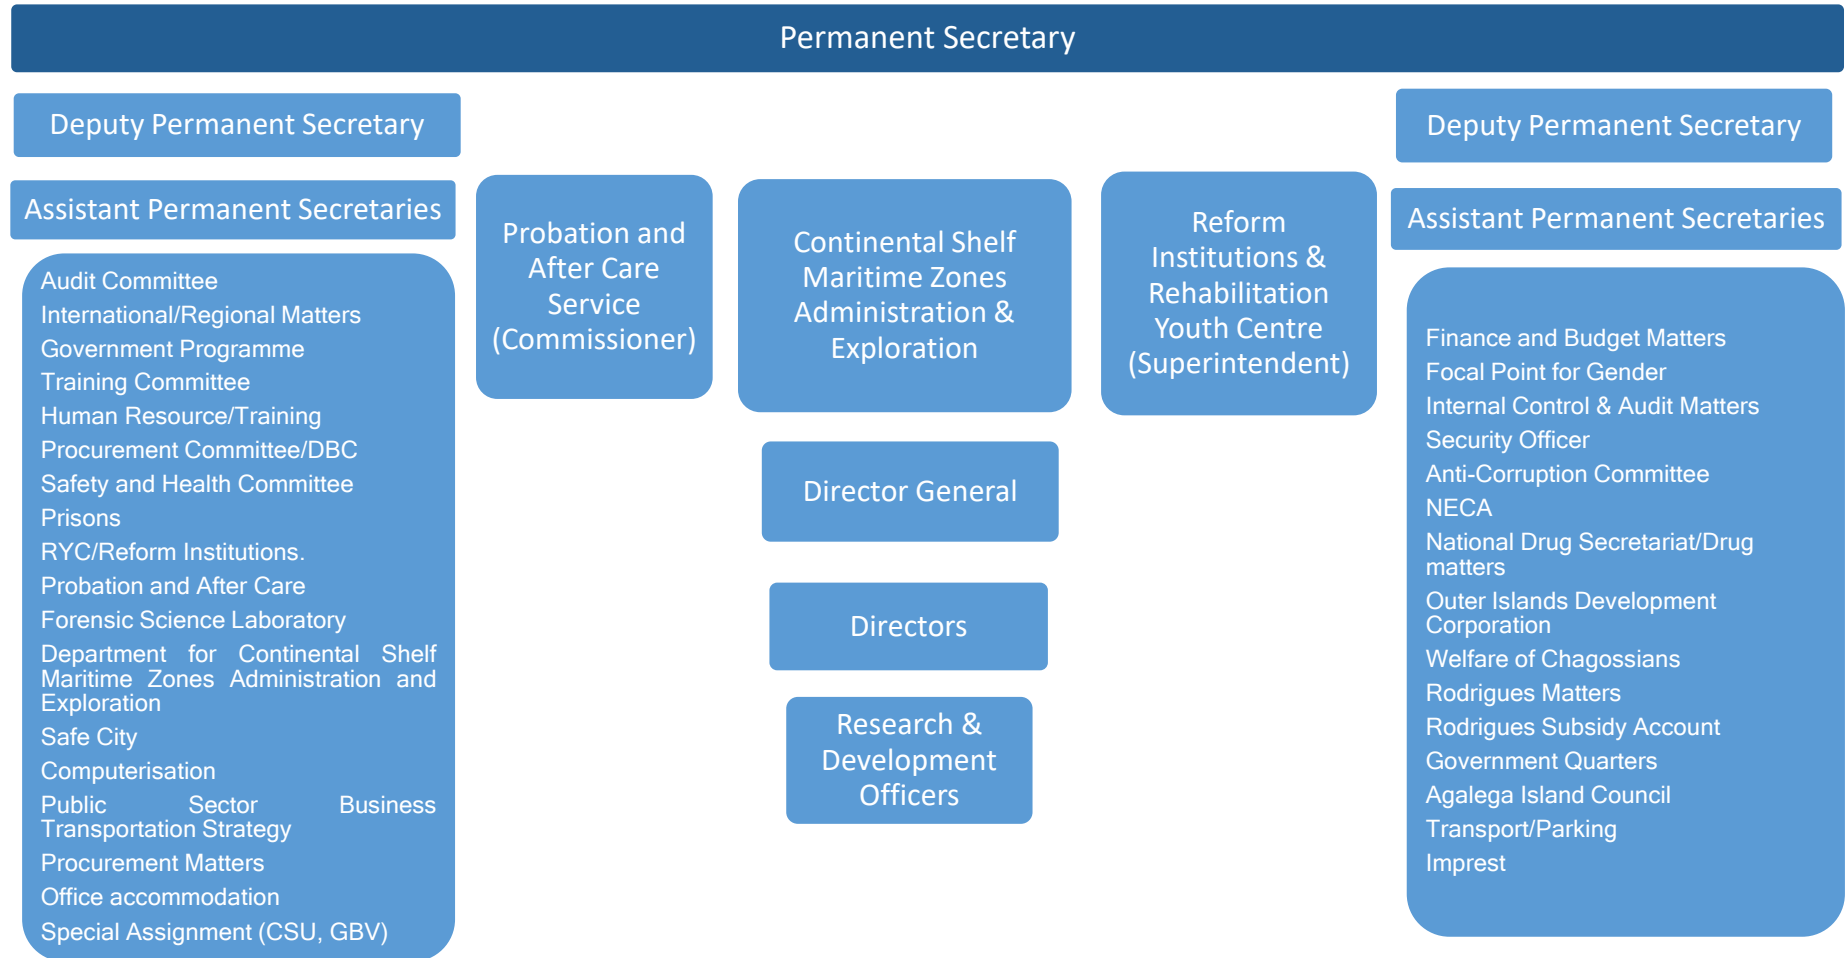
Permanent Secretary

Deputy Permanent Secretary

Assistant Permanent Secretaries

Audit Committee
International/Regional Matters
Government Programme
Training Committee
Human Resource/Training
Procurement Committee/DBC
Safety and Health Committee
Prisons
RYC/Reform Institutions.
Probation and After Care
Forensic Science Laboratory
Department for Continental Shelf Maritime Zones Administration and Exploration
Safe City
Computerisation
Public Sector Business Transportation Strategy
Procurement Matters
Office accommodation
Special Assignment (CSU, GBV)

Probation and After Care Service (Commissioner)

Continental Shelf Maritime Zones Administration & Exploration

Reform Institutions & Rehabilitation Youth Centre (Superintendent)

Director General

Directors

Research & Development Officers

Deputy Permanent Secretary

Assistant Permanent Secretaries

Finance and Budget Matters
Focal Point for Gender
Internal Control & Audit Matters
Security Officer
Anti-Corruption Committee
NECA
National Drug Secretariat/Drug matters
Outer Islands Development Corporation
Welfare of Chagossians
Rodrigues Matters
Rodrigues Subsidy Account
Government Quarters
Agalega Island Council
Transport/Parking
Imprest